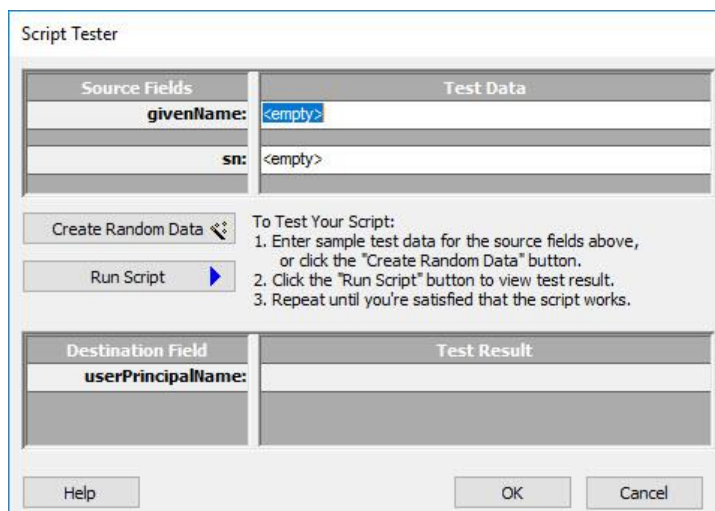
Script Tester

| Source Fields | Test Data |
|---|---|
| givenName: | <empty> |
| sn: | <empty> |

Create Random Data

Run Script

To Test Your Script:
1. Enter sample test data for the source fields above, or click the "Create Random Data" button.
2. Click the "Run Script" button to view test result.
3. Repeat until you're satisfied that the script works.

| Destination Field | Test Result |
|---|---|
| userPrincipalName: | |

Help

OK

Cancel